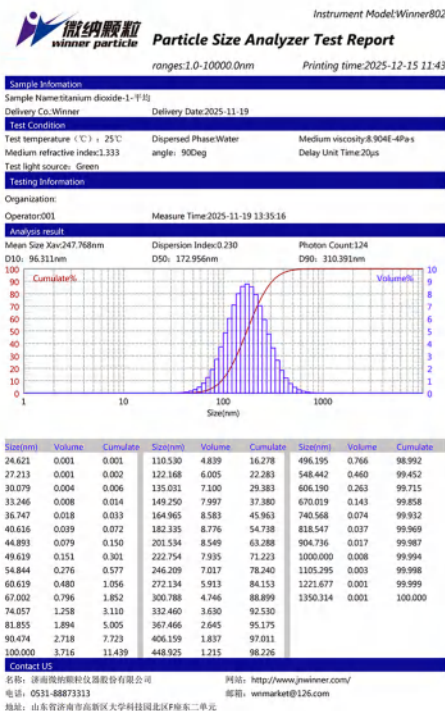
微纳颗粒
winner particle

Instrument Model:Winner802

Particle Size Analyzer Test Report

ranges:1.0-10000.0nm

Printing time:2025-12-15 11:43

Sample Infomation

Sample Name:titanium dioxide-1-平均

Delivery Co.:Winner

Delivery Date:2025-11-19

Test Condition

Test temperature（℃）：25℃

Dispersed Phase:Water

Medium viscosity:8.904E-4Pa·s

Medium refractive index:1.333

angle：90Deg

Delay Unit Time:20μs

Test light source：Green

Testing Information

Organization:

Operator:001

Measure Time:2025-11-19 13:35:16

Analysis result

Mean Size Xav:247.768nm

Dispersion Index:0.230

Photon Count:124

D10：96.311nm

D50：172.956nm

D90：310.391nm

Cumulate%

Volume%

100 90 80 70 60 50 40 30 20 10 0

10 9 8 7 6 5 4 3 2 1 0

1 10 100 1000

Size(nm)

| Size(nm) | Volume | Cumulate | Size(nm) | Volume | Cumulate | Size(nm) | Volume | Cumulate |
|---|---|---|---|---|---|---|---|---|
| 24.621 | 0.001 | 0.001 | 110.530 | 4.839 | 16.278 | 496.195 | 0.766 | 98.992 |
| 27.213 | 0.001 | 0.002 | 122.168 | 6.005 | 22.283 | 548.442 | 0.460 | 99.452 |
| 30.079 | 0.004 | 0.006 | 135.031 | 7.100 | 29.383 | 606.190 | 0.263 | 99.715 |
| 33.246 | 0.008 | 0.014 | 149.250 | 7.997 | 37.380 | 670.019 | 0.143 | 99.858 |
| 36.747 | 0.018 | 0.033 | 164.965 | 8.583 | 45.963 | 740.568 | 0.074 | 99.932 |
| 40.616 | 0.039 | 0.072 | 182.335 | 8.776 | 54.738 | 818.547 | 0.037 | 99.969 |
| 44.893 | 0.079 | 0.150 | 201.534 | 8.549 | 63.288 | 904.736 | 0.017 | 99.987 |
| 49.619 | 0.151 | 0.301 | 222.754 | 7.935 | 71.223 | 1000.000 | 0.008 | 99.994 |
| 54.844 | 0.276 | 0.577 | 246.209 | 7.017 | 78.240 | 1105.295 | 0.003 | 99.998 |
| 60.619 | 0.480 | 1.056 | 272.134 | 5.913 | 84.153 | 1221.677 | 0.001 | 99.999 |
| 67.002 | 0.796 | 1.852 | 300.788 | 4.746 | 88.899 | 1350.314 | 0.001 | 100.000 |
| 74.057 | 1.258 | 3.110 | 332.460 | 3.630 | 92.530 | | | |
| 81.855 | 1.894 | 5.005 | 367.466 | 2.645 | 95.175 | | | |
| 90.474 | 2.718 | 7.723 | 406.159 | 1.837 | 97.011 | | | |
| 100.000 | 3.716 | 11.439 | 448.925 | 1.215 | 98.226 | | | |

Contact US

名称：济南微纳颗粒仪器股份有限公司

网址：http://www.jnwinner.com/

电话：0531-88873313

邮箱：wnmarket@126.com

地址：山东省济南市高新区大学科技园北区F座东二单元